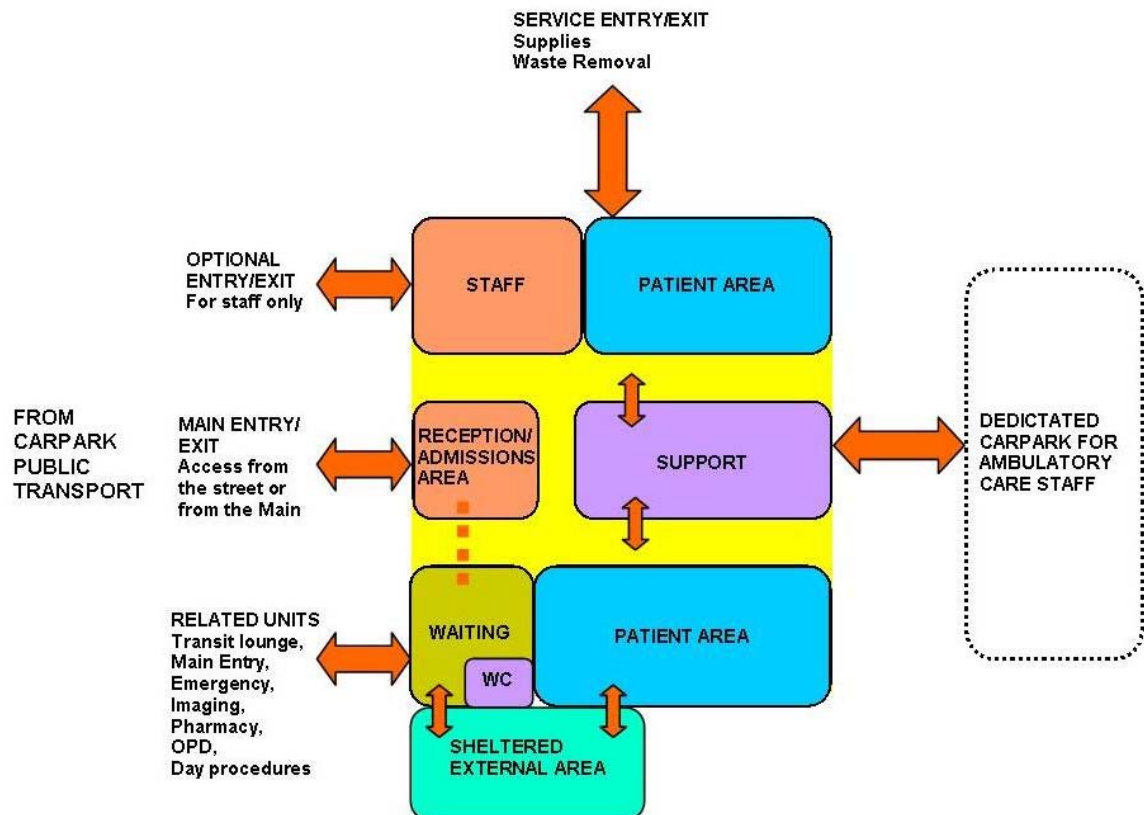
SERVICE ENTRY/EXIT
Supplies
Waste Removal

OPTIONAL ENTRY/EXIT
For staff only

STAFF

PATIENT AREA

FROM CARPARK PUBLIC TRANSPORT

MAIN ENTRY/ EXIT
Access from the street or from the Main

RECEPTION/ ADMISSIONS AREA

SUPPORT

DEDICTATED CARPARK FOR AMBULATORY CARE STAFF

RELATED UNITS
Transit lounge,
Main Entry,
Emergency,
Imaging,
Pharmacy,
OPD,
Day procedures

WAITING

WC

PATIENT AREA

SHELTERED EXTERNAL AREA